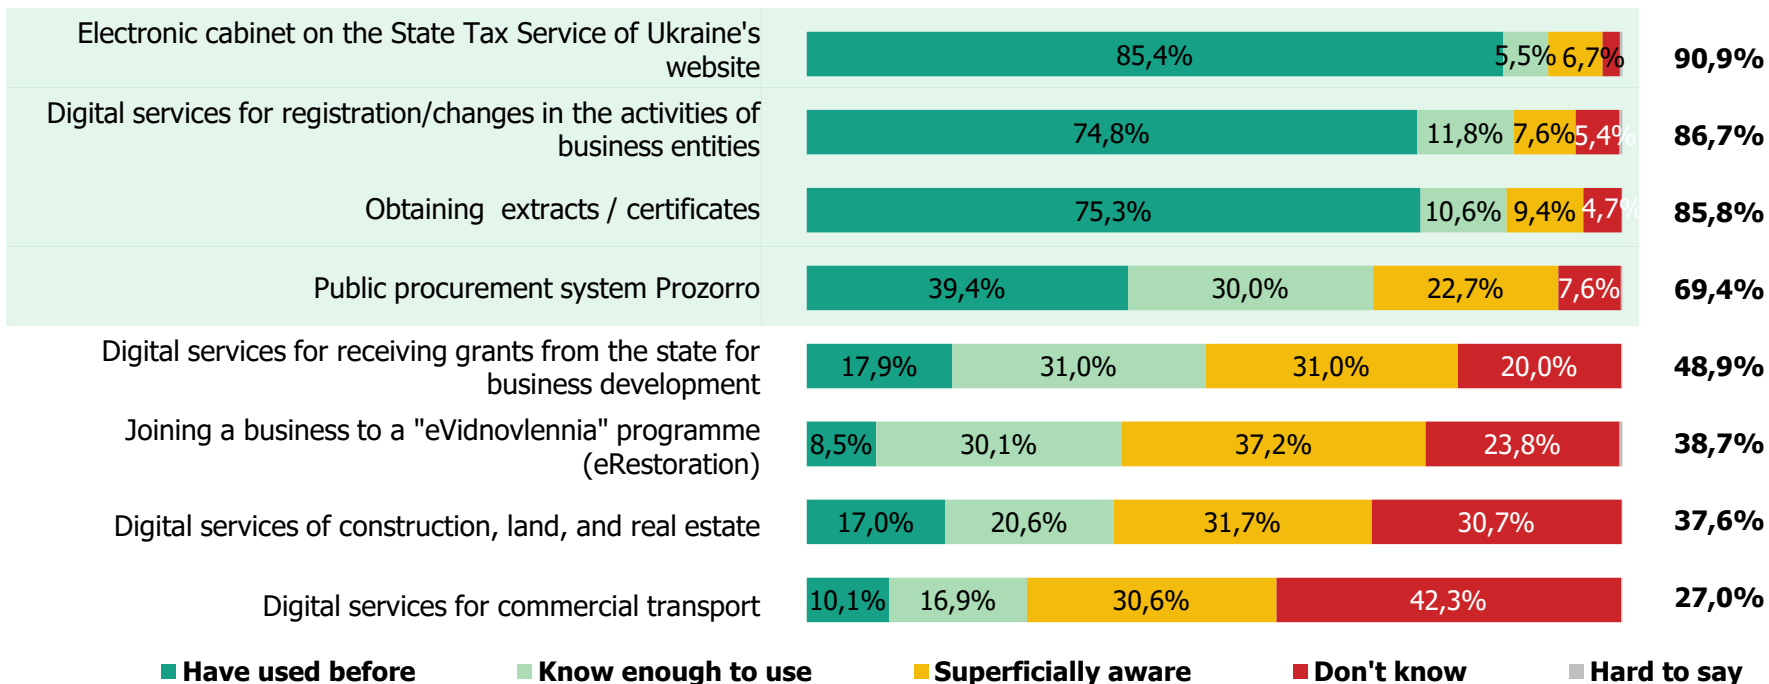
| | | | | | |
|---|---|---|---|---|---|
| Electronic cabinet on the State Tax Service of Ukraine's website | 85,4% | 5,5% | 6,7% | | 90,9% |
| Digital services for registration/changes in the activities of business entities | 74,8% | 11,8% | 7,6% | 5,4% | 86,7% |
| Obtaining extracts / certificates | 75,3% | 10,6% | 9,4% | 4,7% | 85,8% |
| Public procurement system Prozorro | 39,4% | 30,0% | 22,7% | 7,6% | 69,4% |
| Digital services for receiving grants from the state for business development | 17,9% | 31,0% | 31,0% | 20,0% | 48,9% |
| Joining a business to a "eVidnovlennia" programme (eRestoration) | 8,5% | 30,1% | 37,2% | 23,8% | 38,7% |
| Digital services of construction, land, and real estate | 17,0% | 20,6% | 31,7% | 30,7% | 37,6% |
| Digital services for commercial transport | 10,1% | 16,9% | 30,6% | 42,3% | 27,0% |

Have used before Know enough to use Superficially aware Don't know Hard to say